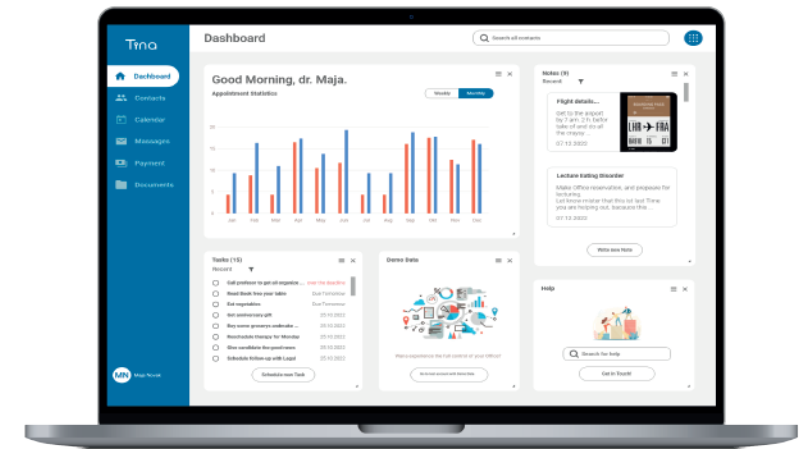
Tina

Dashboard
Contacts
Calendar
Messages
Payment
Documents

MN Maja Novak

Dashboard

Search all contacts

Good Morning, dr. Maja.

Appointment Statistics

Weekly Monthly

20
15
10
5
0

Jan Feb Mar Apr May Jun Jul Aug Sep Oct Nov Dec

Notes (9)
Recent

Flight details...
Get to the airport by 7 am. 2 h before take of and do all the crazy ...
07.12.2022

LHR FRA

Lecture Eating Disorder
Make Office reservation, and prepare for lecturing.
Let know maker that this ist last Time you are helping out, because this ...
07.12.2022

Write new Note

Tasks (15)
Recent

Call professor to get all organize ... over the deadline
Read Book free your table Due Tomorrow
Eat vegetables Due Tomorrow
Set anniversary gift 25.12.2022
Buy some groceries ... 25.12.2022
Reschedule therapy for Monday 25.12.2022
Give candidate the good news 25.12.2022
Schedule follow-up with Legal 25.12.2022

Schedule new Task

Demo Data

Want experience the full control of your Office?

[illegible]

Help

Search for help

Get in Touch!